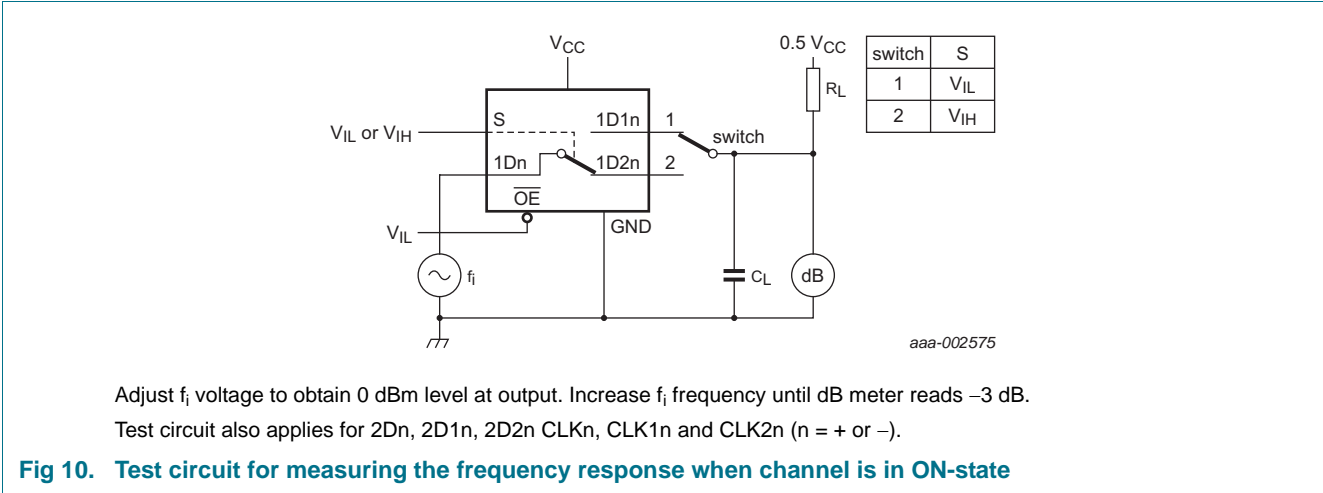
$V_{CC}$

0.5 $V_{CC}$

| switch | S |
|---|---|
| 1 | $V_{IL}$ |
| 2 | $V_{IH}$ |

$R_L$

$V_{IL}$ or $V_{IH}$

S

1D1n

1

switch

1Dn

1D2n

2

$\overline{OE}$

$V_{IL}$

GND

$f_i$

$C_L$

dB

aaa-002575

Adjust $f_i$ voltage to obtain 0 dBm level at output. Increase $f_i$ frequency until dB meter reads −3 dB.

Test circuit also applies for 2Dn, 2D1n, 2D2n CLKn, CLK1n and CLK2n (n = + or −).

Fig 10. Test circuit for measuring the frequency response when channel is in ON-state